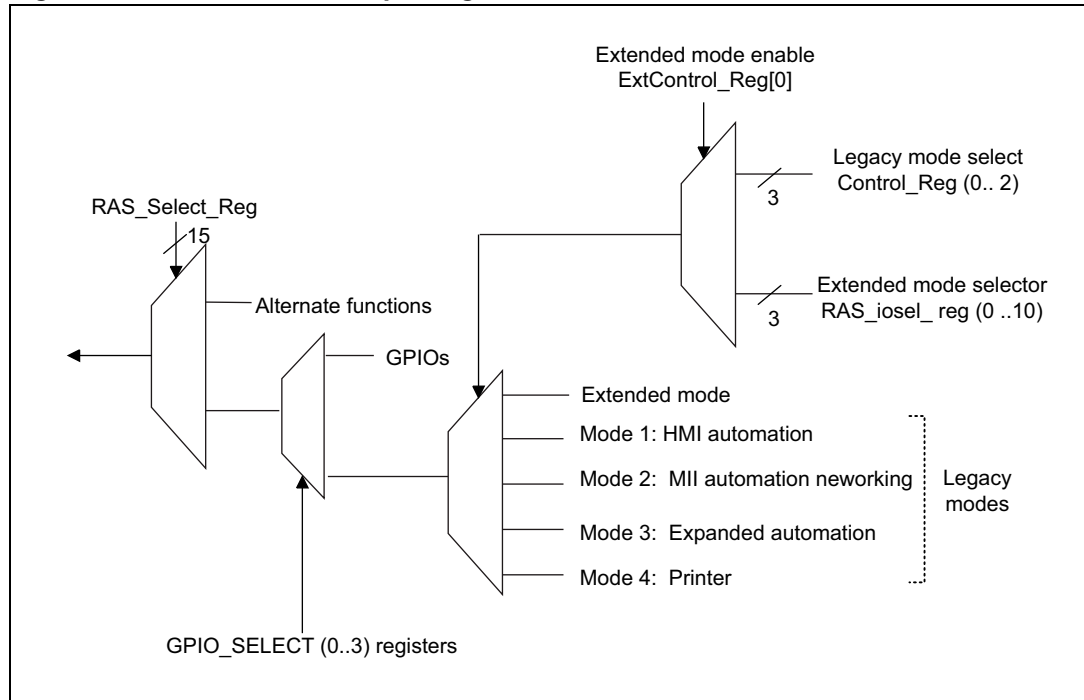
Extended mode enable
ExtControl_Reg[0]

Legacy mode select
Control_Reg (0.. 2)

3

RAS_Select_Reg

15

Alternate functions

Extended mode selector
RAS_iosel_ reg (0 ..10)

3

GPIOs

Extended mode

Mode 1: HMI automation

Mode 2: MII automation neworking

Legacy modes

Mode 3: Expanded automation

Mode 4: Printer

GPIO_SELECT (0..3) registers